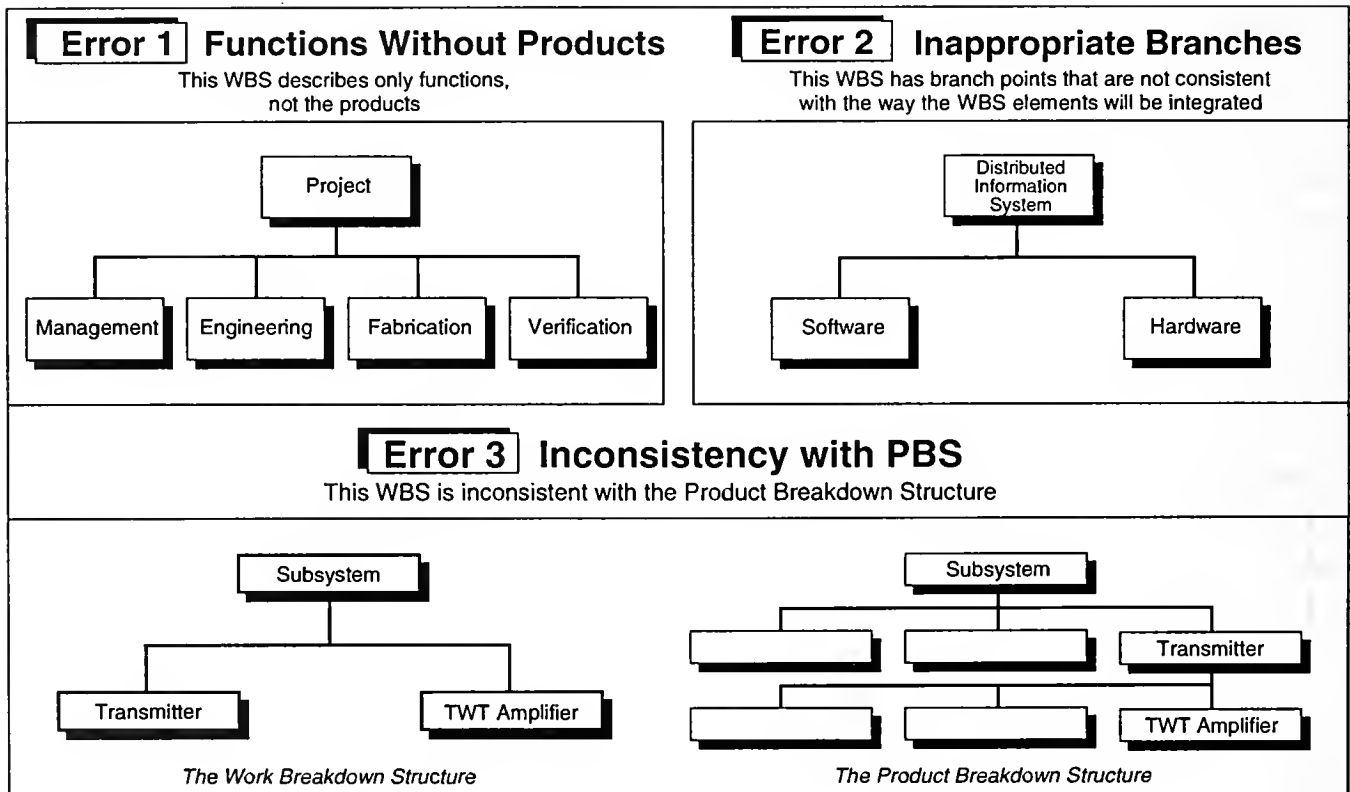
Error 1 Functions Without Products
This WBS describes only functions, not the products

Project

Management
Engineering
Fabrication
Verification

Error 2 Inappropriate Branches
This WBS has branch points that are not consistent with the way the WBS elements will be integrated

Distributed Information System

Software
Hardware

Error 3 Inconsistency with PBS
This WBS is inconsistent with the Product Breakdown Structure

Subsystem

Transmitter
TWT Amplifier

*The Work Breakdown Structure*

Subsystem

Transmitter

TWT Amplifier

*The Product Breakdown Structure*